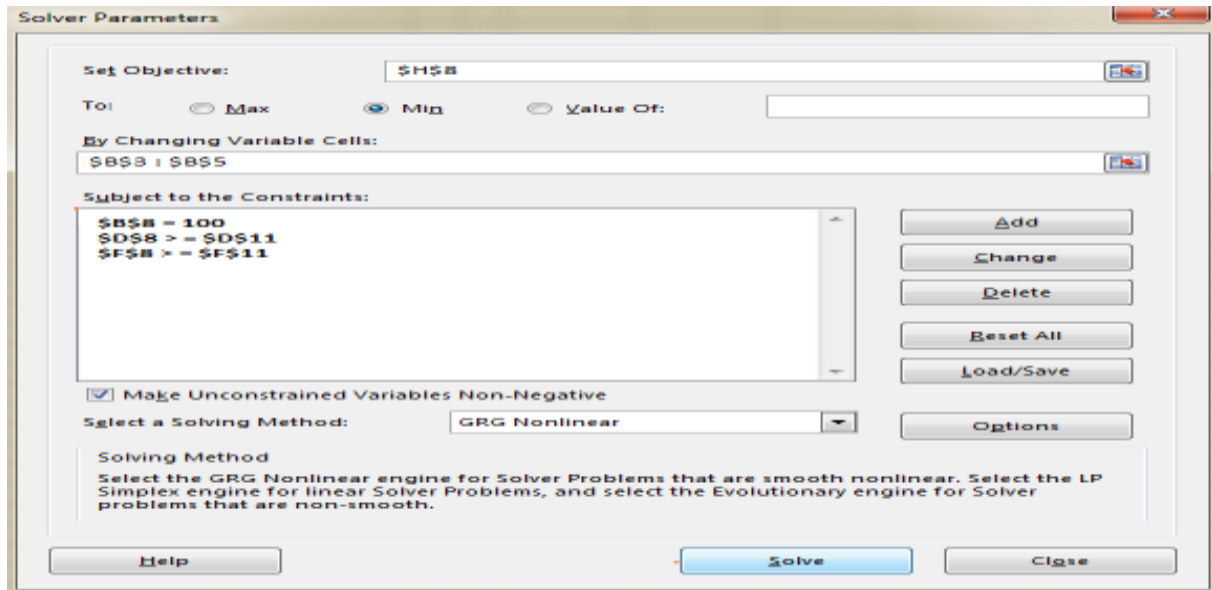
Solver Parameters

Set Objective: $H$8

To: Max Min Value Of:

By Changing Variable Cells:

$B$3 : $B$5

Subject to the Constraints:

$B$8 = 100
$D$8 > = $D$11
$F$8 > = $F$11

Add

Change

Delete

Reset All

Load/Save

Make Unconstrained Variables Non-Negative

Select a Solving Method: GRG Nonlinear

Options

Solving Method

Select the GRG Nonlinear engine for Solver Problems that are smooth nonlinear. Select the LP Simplex engine for linear Solver Problems, and select the Evolutionary engine for Solver problems that are non-smooth.

Help

Solve

Close